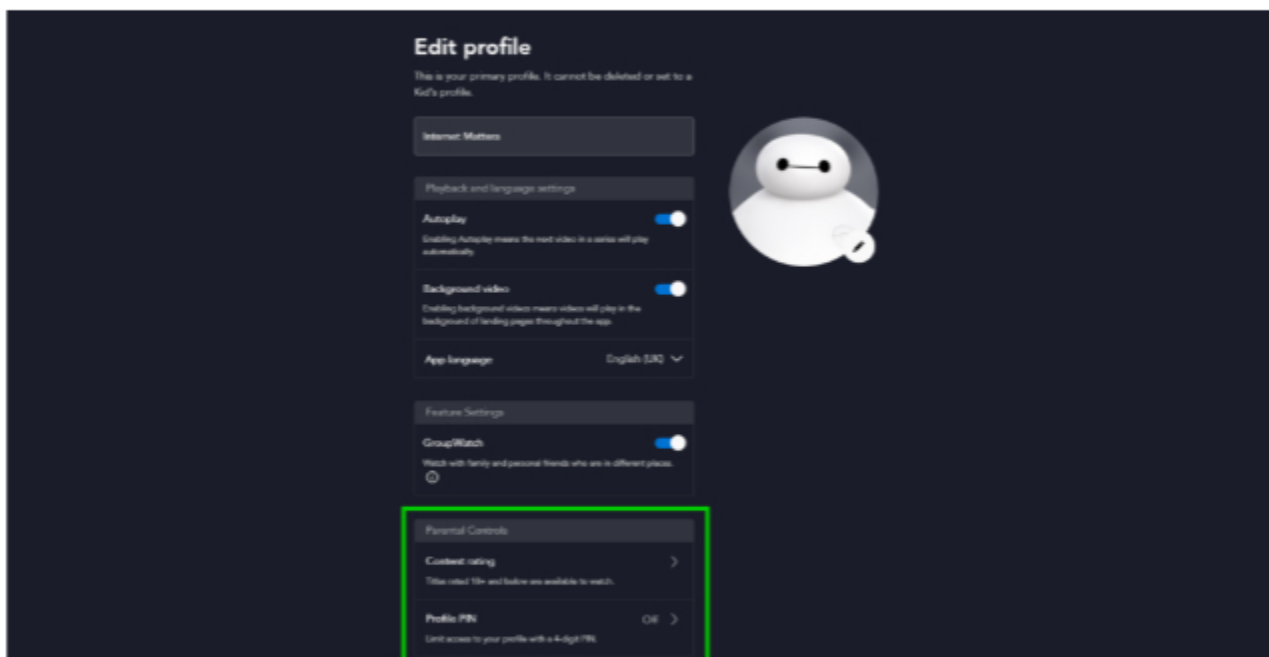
Edit profile

This is your primary profile. It cannot be deleted or set to a Kid's profile.

Internet Matters

Playback and language settings

Autoplay

Enabling Autoplay means the next video in a series will play automatically.

Background video

Enabling background videos means videos will play in the background of landing pages throughout the app.

App language

English (UK)

Feature Settings

GroupWatch

Watch with family and personal friends who are in different places.

Parental Controls

Content rating

Titles rated 18+ and below are available to watch.

Profile PIN

Off

Limit access to your profile with a 4-digit PIN.